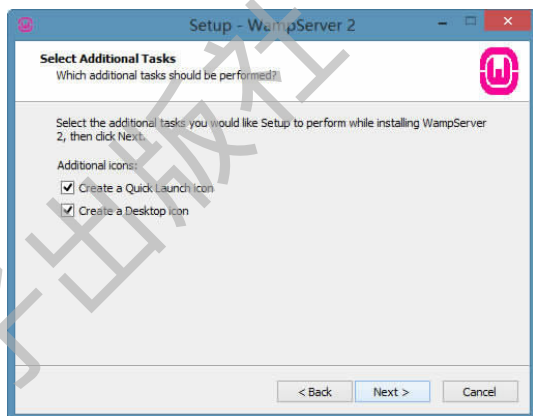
Setup - WampServer 2

Select Additional Tasks
Which additional tasks should be performed?

Select the additional tasks you would like Setup to perform while installing WampServer 2, then click Next.

Additional icons:

Create a Quick Launch icon

Create a Desktop icon

< Back   Next >   Cancel

出版社